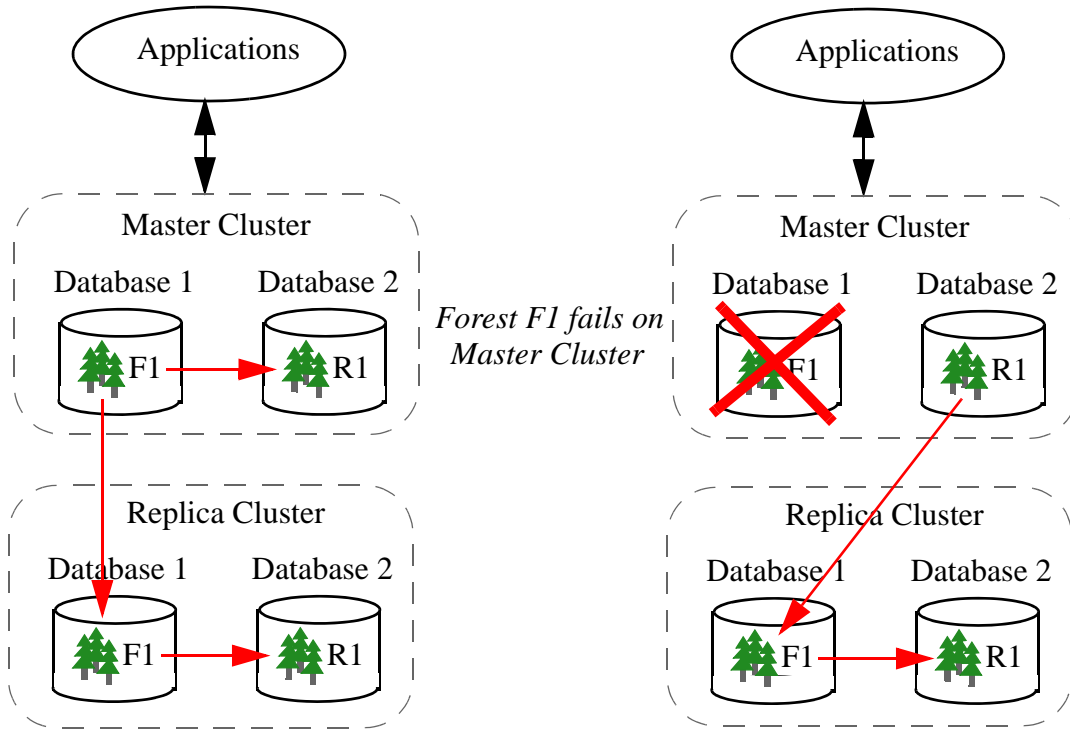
Applications

Master Cluster

Database 1

Database 2

F1

R1

Replica Cluster

Database 1

Database 2

F1

R1

*Forest F1 fails on Master Cluster*

Applications

Master Cluster

Database 1

Database 2

F1

R1

Replica Cluster

Database 1

Database 2

F1

R1